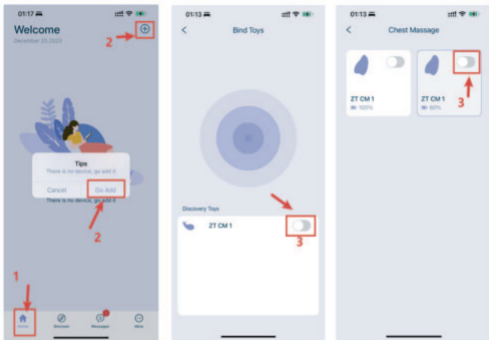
01:17

Welcome

December 25,2023

2

Tips

There is no device, go add it

Cancel

Go Add

There is no device, go add it

2

1

Home

Discover

Messages

Mine

01:13

Bind Toys

Discovery Toys

ZT CM 1

3

01:13

Chest Massage

ZT CM 1

100%

ZT CM 1

60%

3